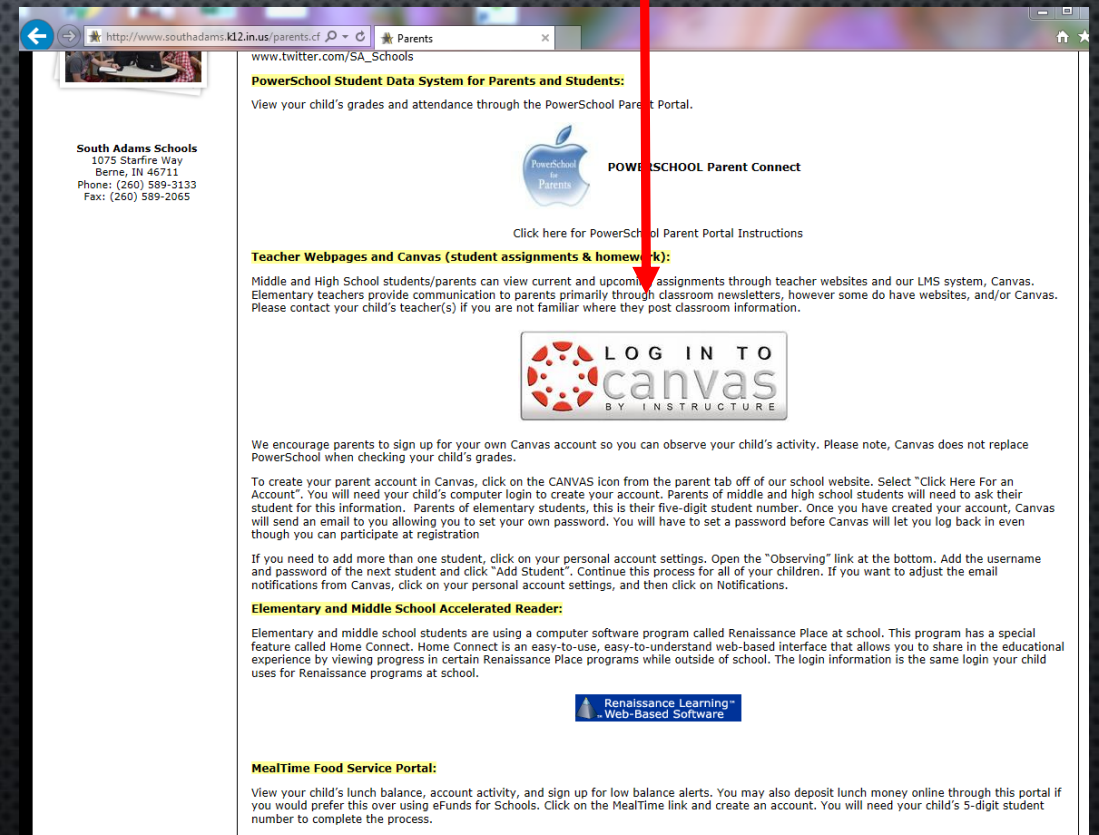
http://www.southadams.k12.in.us/parents.cf
Parents

www.twitter.com/SA_Schools

PowerSchool Student Data System for Parents and Students:

View your child's grades and attendance through the PowerSchool Parent Portal.

South Adams Schools
1075 Starfire Way
Berne, IN 46711
Phone: (260) 589-3133
Fax: (260) 589-2065

PowerSchool for Parents

POWERSCHOOL Parent Connect

Click here for PowerSchool Parent Portal Instructions

Teacher Webpages and Canvas (student assignments & homework):

Middle and High School students/parents can view current and upcoming assignments through teacher websites and our LMS system, Canvas. Elementary teachers provide communication to parents primarily through classroom newsletters, however some do have websites, and/or Canvas. Please contact your child's teacher(s) if you are not familiar where they post classroom information.

LOG IN TO canvas BY INSTRUCTURE

We encourage parents to sign up for your own Canvas account so you can observe your child's activity. Please note, Canvas does not replace PowerSchool when checking your child's grades.

To create your parent account in Canvas, click on the CANVAS icon from the parent tab off of our school website. Select "Click Here For an Account". You will need your child's computer login to create your account. Parents of middle and high school students will need to ask their student for this information. Parents of elementary students, this is their five-digit student number. Once you have created your account, Canvas will send an email to you allowing you to set your own password. You will have to set a password before Canvas will let you log back in even though you can participate at registration

If you need to add more than one student, click on your personal account settings. Open the "Observing" link at the bottom. Add the username and password of the next student and click "Add Student". Continue this process for all of your children. If you want to adjust the email notifications from Canvas, click on your personal account settings, and then click on Notifications.

Elementary and Middle School Accelerated Reader:

Elementary and middle school students are using a computer software program called Renaissance Place at school. This program has a special feature called Home Connect. Home Connect is an easy-to-use, easy-to-understand web-based interface that allows you to share in the educational experience by viewing progress in certain Renaissance Place programs while outside of school. The login information is the same login your child uses for Renaissance programs at school.

Renaissance Learning™ Web-Based Software

MealTime Food Service Portal:

View your child's lunch balance, account activity, and sign up for low balance alerts. You may also deposit lunch money online through this portal if you would prefer this over using eFunds for Schools. Click on the MealTime link and create an account. You will need your child's 5-digit student number to complete the process.